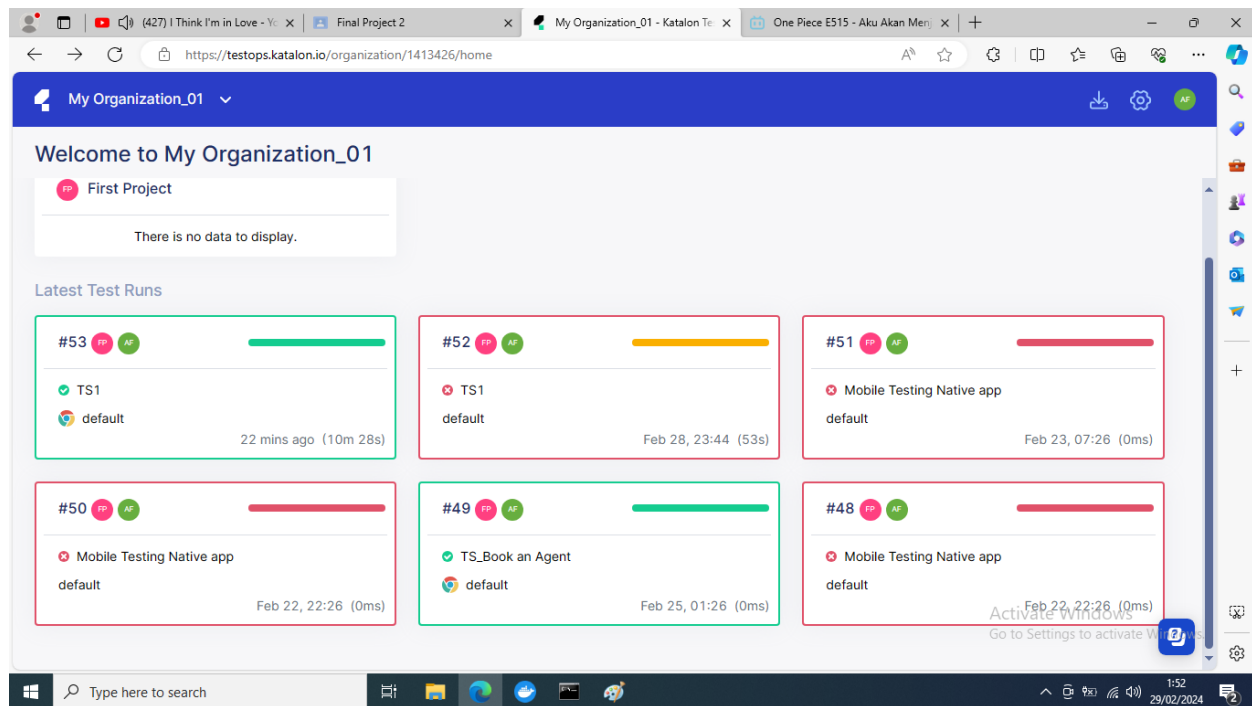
(427) I Think I'm in Love - Yo
Final Project 2
My Organization_01 - Katalon Te
One Piece E515 - Aku Akan Menj

https://testops.katalon.io/organization/1413426/home

My Organization_01

AF

Welcome to My Organization_01

FP First Project

There is no data to display.

Latest Test Runs

#53 FP AF
TS1
default
22 mins ago (10m 28s)

#52 FP AF
TS1
default
Feb 28, 23:44 (53s)

#51 FP AF
Mobile Testing Native app
default
Feb 23, 07:26 (0ms)

#50 FP AF
Mobile Testing Native app
default
Feb 22, 22:26 (0ms)

#49 FP AF
TS_Book an Agent
default
Feb 25, 01:26 (0ms)

#48 FP AF
Mobile Testing Native app
default
Feb 22, 22:26 (0ms)

Activate Windows
Go to Settings to activate Windows.

Type here to search

1:52
29/02/2024
2